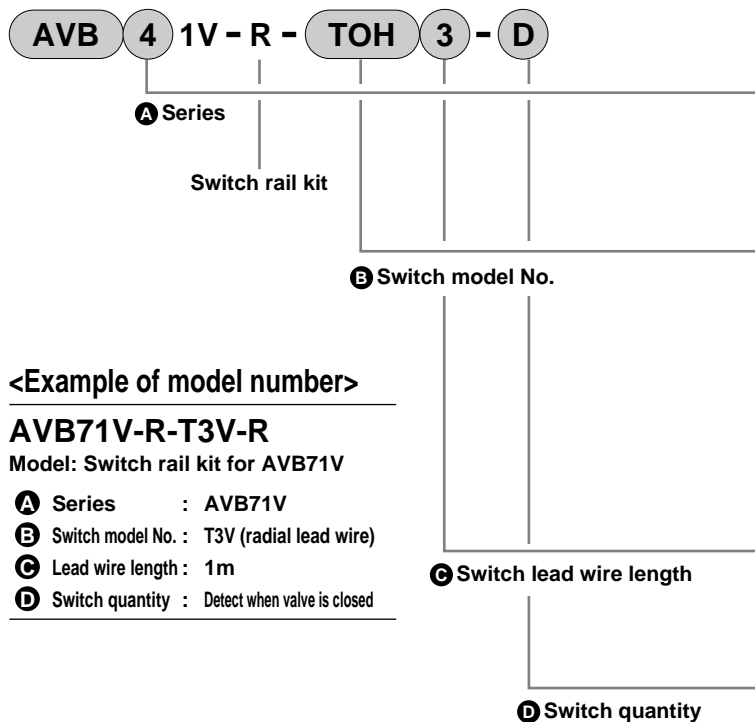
AVB 4 1V - R - TOH 3 - D

A Series

Switch rail kit

B Switch model No.

<Example of model number>

AVB71V-R-T3V-R

Model: Switch rail kit for AVB71V

A Series : AVB71V
B Switch model No. : T3V (radial lead wire)
C Lead wire length : 1m
D Switch quantity : Detect when valve is closed

C Switch lead wire length

D Switch quantity